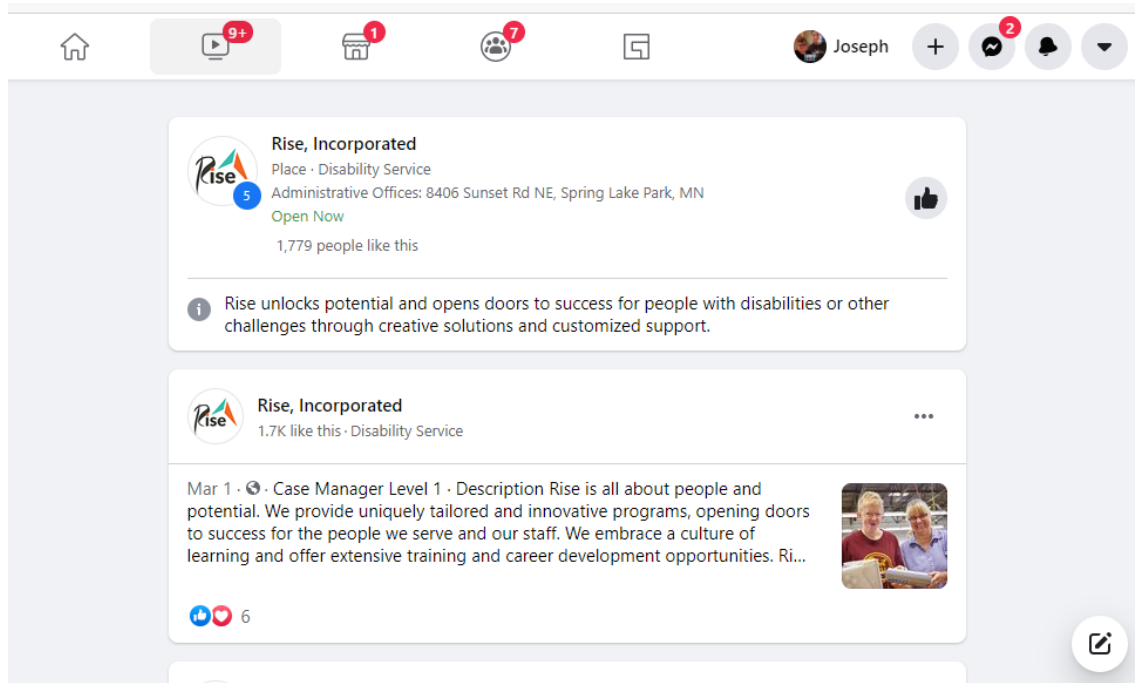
9+ 1 7 Joseph + 2

Rise
5
Rise, Incorporated
Place · Disability Service
Administrative Offices: 8406 Sunset Rd NE, Spring Lake Park, MN
Open Now
1,779 people like this

Rise unlocks potential and opens doors to success for people with disabilities or other challenges through creative solutions and customized support.

Rise
Rise, Incorporated
1.7K like this · Disability Service
...

Mar 1 · · Case Manager Level 1 · Description Rise is all about people and potential. We provide uniquely tailored and innovative programs, opening doors to success for the people we serve and our staff. We embrace a culture of learning and offer extensive training and career development opportunities. Ri...

6